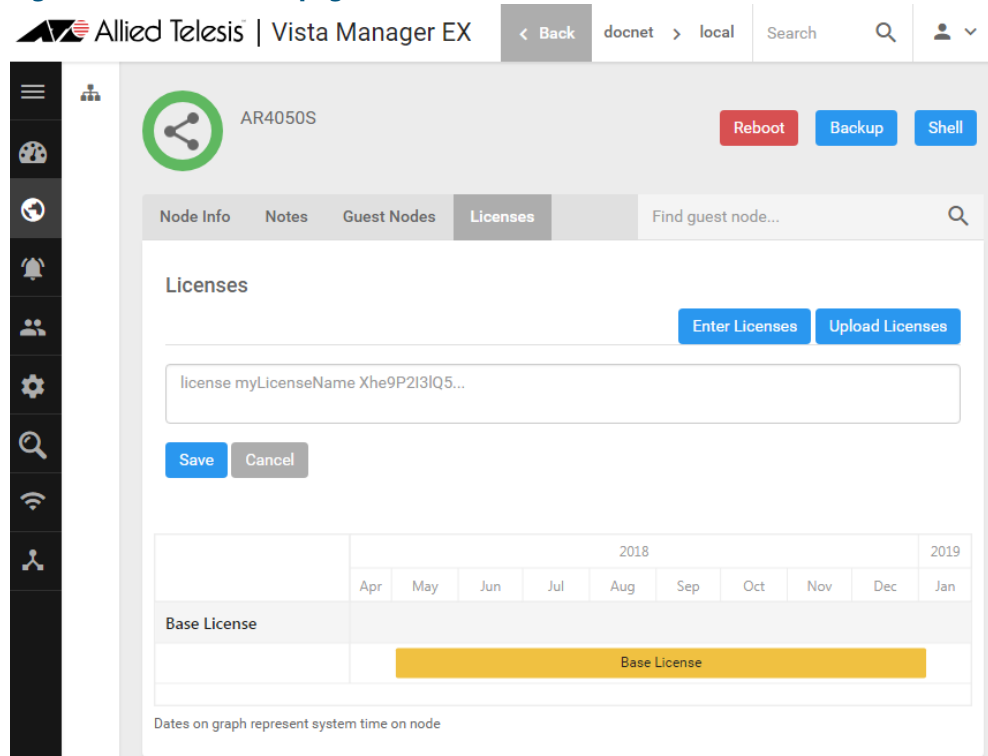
Allied Telesis | Vista Manager EX

< Back docnet > local Search

AR4050S

Reboot Backup Shell

Node Info Notes Guest Nodes Licenses Find guest node...

Licenses

Enter Licenses Upload Licenses

license myLicenseName Xhe9P2I3lQ5...

Save Cancel

| | 2018 | | | | | | | | | 2019 |
|---|---|---|---|---|---|---|---|---|---|---|
| | Apr | May | Jun | Jul | Aug | Sep | Oct | Nov | Dec | Jan |
| Base License | | | | | | | | | | |
| | Base License | | | | | | | | | |

Dates on graph represent system time on node